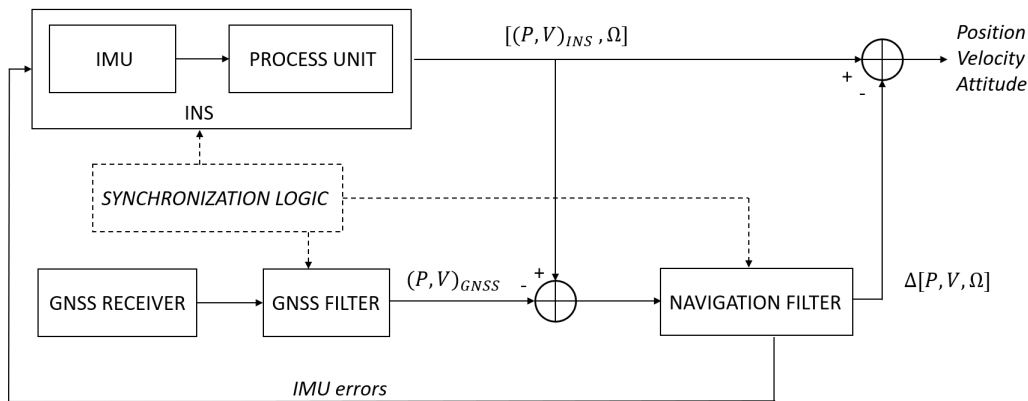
IMU

PROCESS UNIT

INS

$[(P,V)_{INS}, \Omega]$

+

-

Position
Velocity
Attitude

SYNCHRONIZATION LOGIC

GNSS RECEIVER

GNSS FILTER

$(P,V)_{GNSS}$

+

-

NAVIGATION FILTER

$\Delta[P,V,\Omega]$

IMU errors